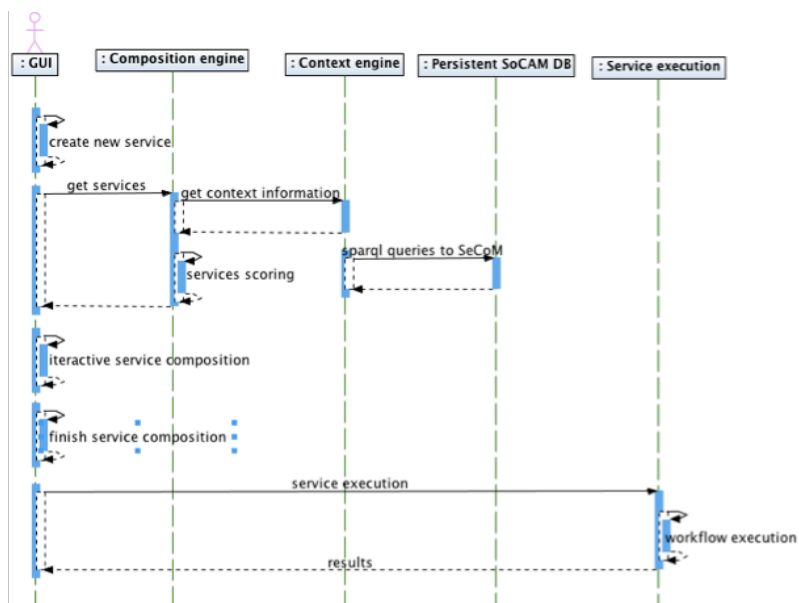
: GUI

: Composition engine

: Context engine

: Persistent SoCAM DB

: Service execution

create new service

get services

get context information

sparql queries to SeCoM

services scoring

iteractive service composition

finish service composition

service execution

workflow execution

results